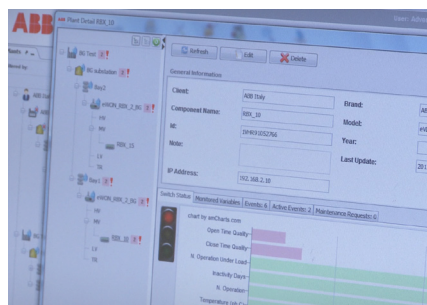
ABB
Plant Detail RBX_10
User: Admi
Plants
filtered by
BL Test
BL Substation
Bay2
eMON_RBX_2_BL
HV
MV
RBX_15
LV
DL
Bay1
eMON_RBX_1_BL
HV
MV
RBX_10
LV
DL
Refresh
Edit
Delete
General Information
Client:
ABB Italy
Component Name:
RBX_10
Id:
DP4031052760
Note:
IP Address:
192.168.2.10
Brand:
Model:
Year:
Last Update:
Switch Status
Monitored Variables
Events: 6
Active Events: 2
Maintenance Requests: 0
chart by amCharts.com
Open Time Quality
Close Time Quality
N. Operation Under Load
Inactivity Days
N. Operation
Temperature